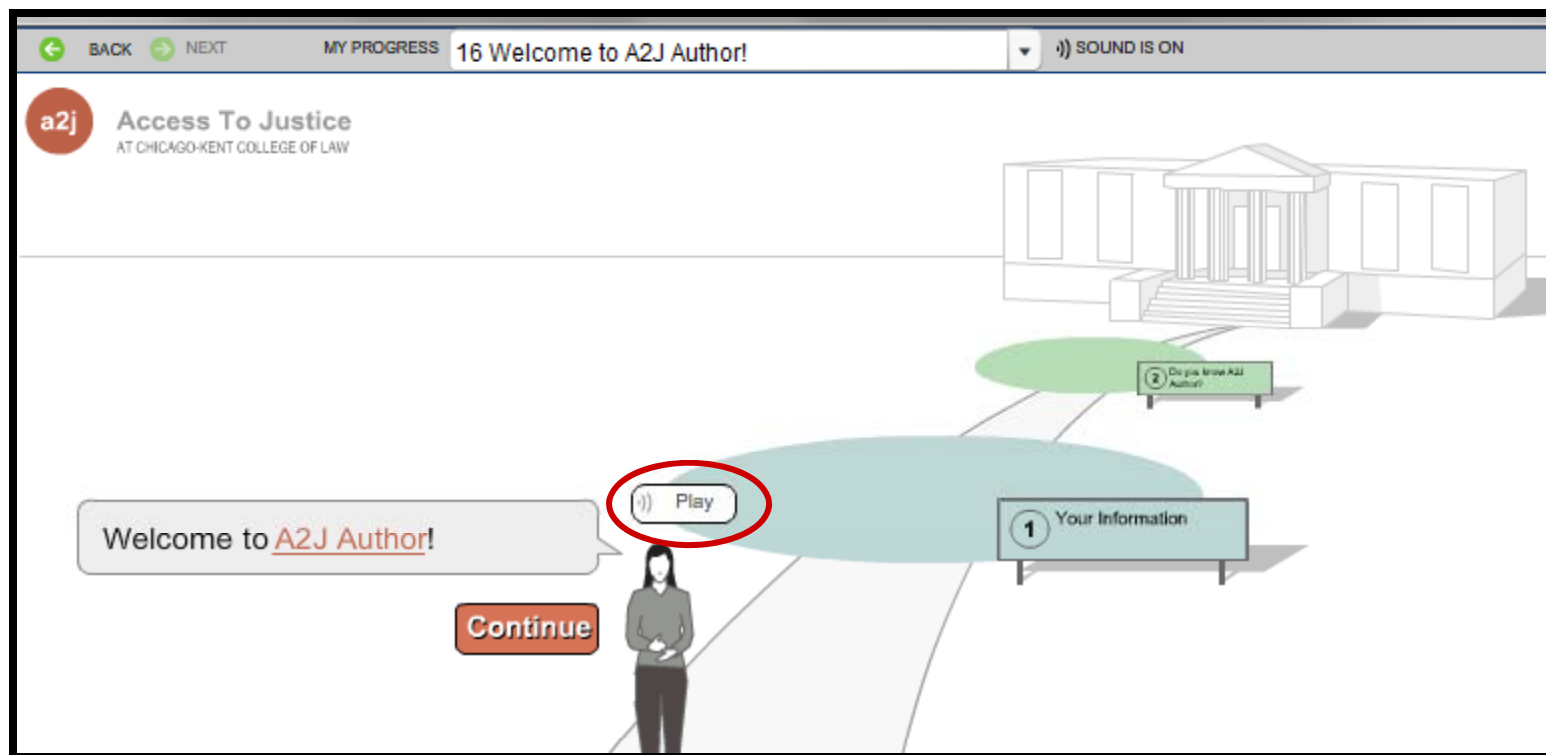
BACK NEXT MY PROGRESS 16 Welcome to A2J Author! SOUND IS ON

a2j Access To Justice
AT CHICAGO-KENT COLLEGE OF LAW

2 Do you know A2J Author?

Play

Welcome to A2J Author!

1 Your Information

Continue